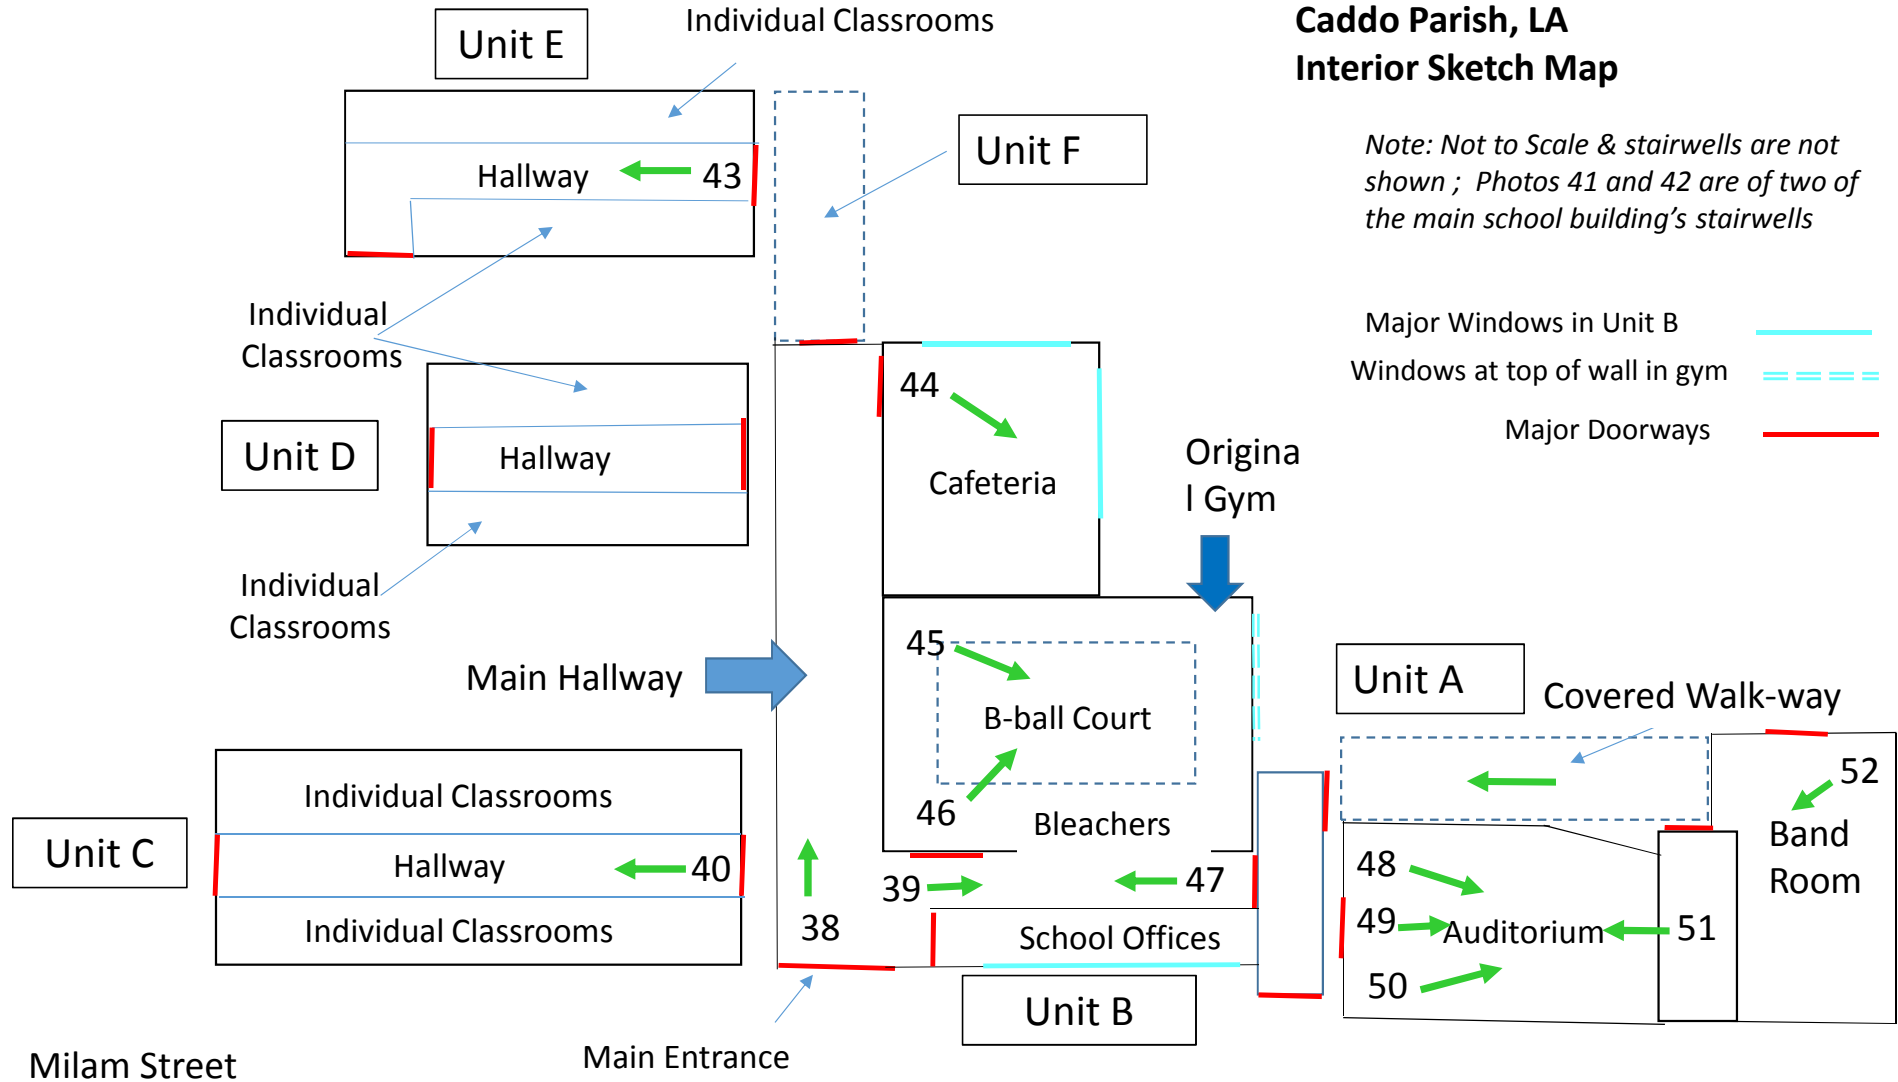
Caddo Parish, LA
Interior Sketch Map

Note: Not to Scale & stairwells are not shown ; Photos 41 and 42 are of two of the main school building's stairwells

Major Windows in Unit B
Windows at top of wall in gym
Major Doorways

Unit E
Individual Classrooms
Hallway
43
Unit F
Individual Classrooms
Unit D
Hallway
Individual Classrooms
44
Cafeteria
Origina
l Gym
Main Hallway
45
B-ball Court
46
Bleachers
Unit A
Covered Walk-way
52
Band
Room
Unit C
Individual Classrooms
Hallway
40
Individual Classrooms
38
39
47
School Offices
48
49
Auditorium
51
50
Unit B
Main Entrance
Milam Street